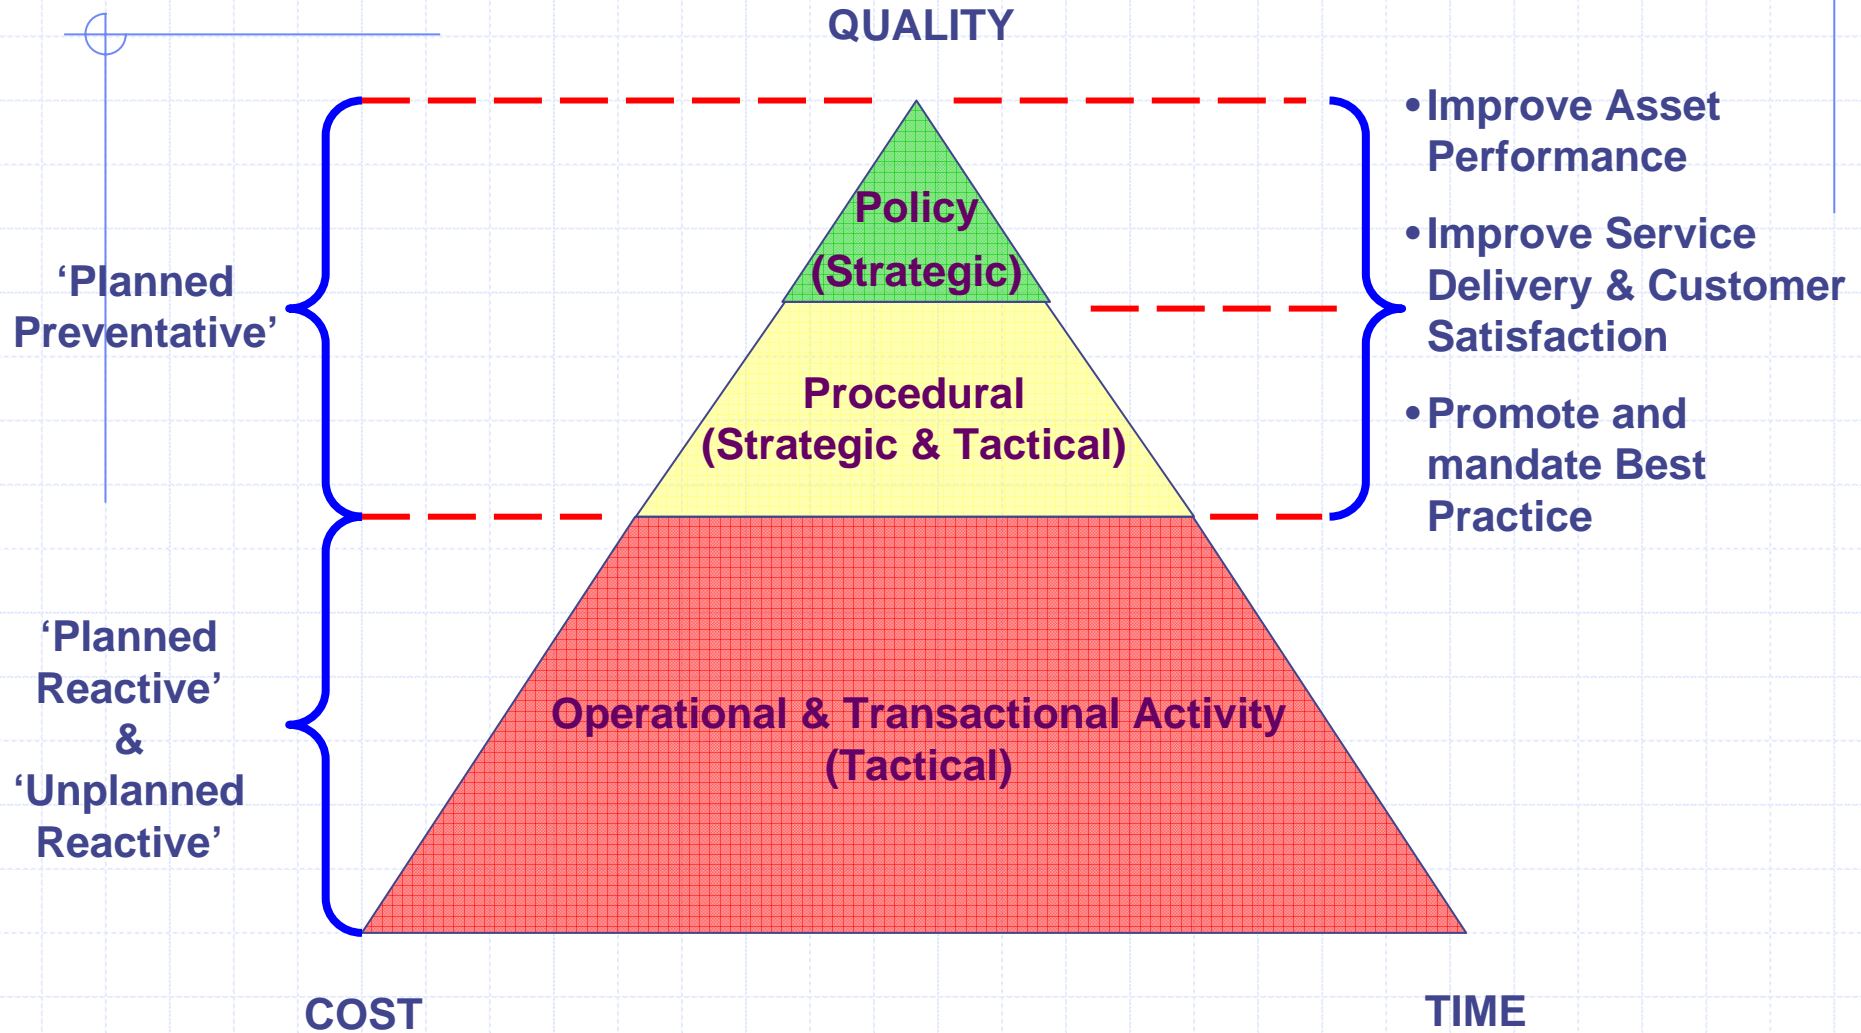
QUALITY

‘Planned Preventative’

Policy (Strategic)

Procedural (Strategic & Tactical)

• Improve Asset Performance

• Improve Service Delivery & Customer Satisfaction

• Promote and mandate Best Practice

‘Planned Reactive’ & ‘Unplanned Reactive’

Operational & Transactional Activity (Tactical)

COST

TIME